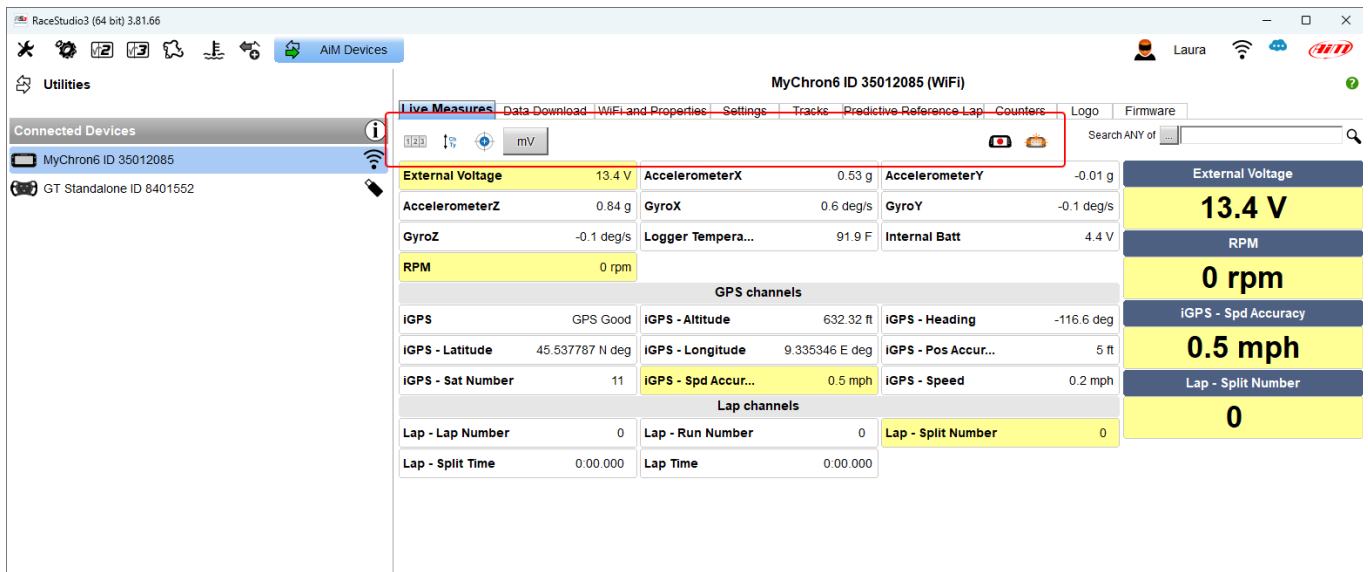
RaceStudio3 (64 bit) 3.81.66

AiM Devices

Laura

Utilities

Connected Devices

MyChron6 ID 35012085

GT Standalone ID 8401552

MyChron6 ID 35012085 (WiFi)

Live Measures | Data Download | WiFi and Properties | Settings | Tracks | Predictive Reference Lap | Counters | Logo | Firmware

mV

Search ANY of ...

| External Voltage | 13.4 V | AccelerometerX | 0.53 g | AccelerometerY | -0.01 g |
|---|---|---|---|---|---|
| AccelerometerZ | 0.84 g | GyroX | 0.6 deg/s | GyroY | -0.1 deg/s |
| GyroZ | -0.1 deg/s | Logger Tempera... | 91.9 F | Internal Batt | 4.4 V |
| RPM | 0 rpm | | | | |

GPS channels

| iGPS | GPS Good | iGPS - Altitude | 632.32 ft | iGPS - Heading | -116.6 deg |
|---|---|---|---|---|---|
| iGPS - Latitude | 45.537787 N deg | iGPS - Longitude | 9.335346 E deg | iGPS - Pos Accur... | 5 ft |
| iGPS - Sat Number | 11 | iGPS - Spd Accur... | 0.5 mph | iGPS - Speed | 0.2 mph |

Lap channels

| Lap - Lap Number | 0 | Lap - Run Number | 0 | Lap - Split Number | 0 |
|---|---|---|---|---|---|
| Lap - Split Time | 0:00.000 | Lap Time | 0:00.000 | | |

External Voltage
13.4 V
RPM
0 rpm
iGPS - Spd Accuracy
0.5 mph
Lap - Split Number
0